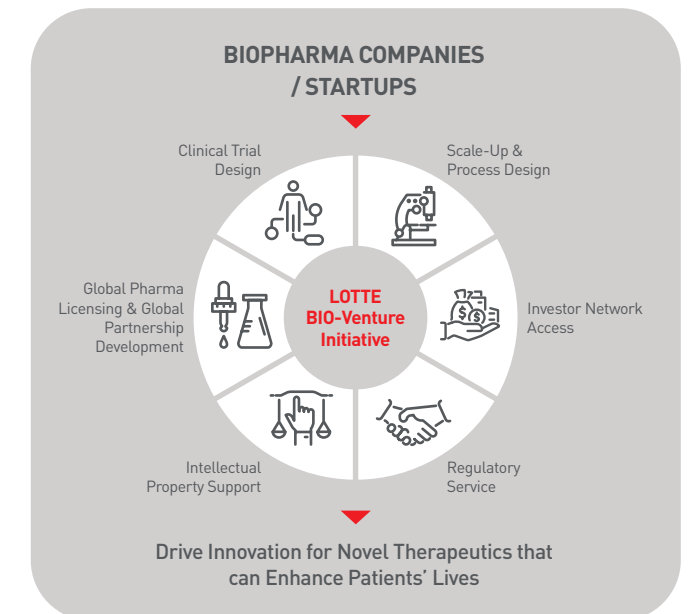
BIOPHARMA COMPANIES / STARTUPS

Clinical Trial Design

Scale-Up & Process Design

Global Pharma Licensing & Global Partnership Development

LOTTE BIO-Venture Initiative

Investor Network Access

Intellectual Property Support

Regulatory Service

Drive Innovation for Novel Therapeutics that can Enhance Patients' Lives